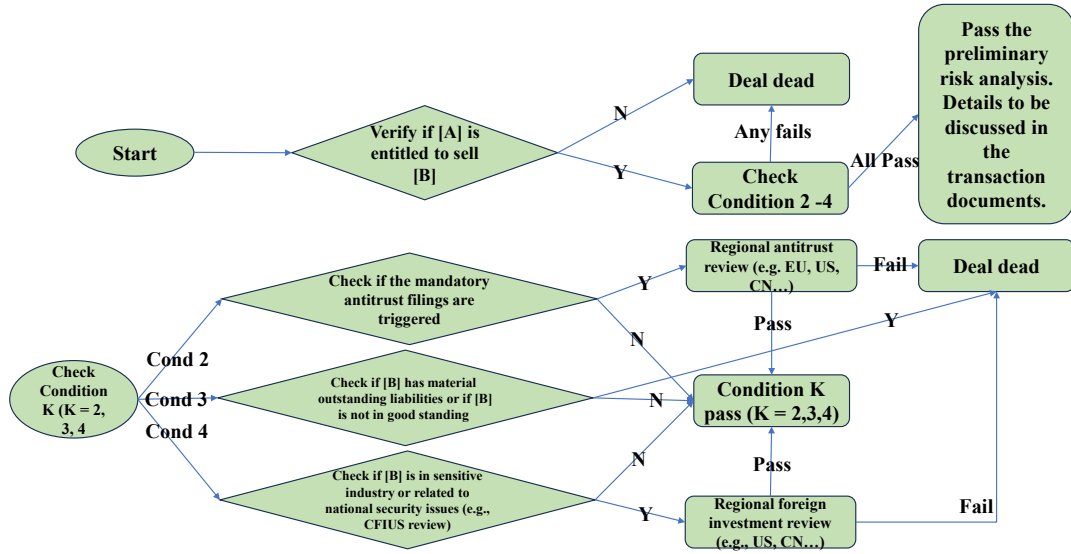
Start

Verify if [A] is entitled to sell [B]

N

Y

Deal dead

Any fails

Check Condition 2 -4

All Pass

Pass the preliminary risk analysis. Details to be discussed in the transaction documents.

Check Condition K (K = 2, 3, 4

Cond 2

Cond 3

Cond 4

Check if the mandatory antitrust filings are triggered

Y

N

Regional antitrust review (e.g. EU, US, CN…)

Fail

Deal dead

Pass

Y

Check if [B] has material outstanding liabilities or if [B] is not in good standing

N

Condition K pass (K = 2,3,4)

Pass

N

Check if [B] is in sensitive industry or related to national security issues (e.g., CFIUS review)

Y

Regional foreign investment review (e.g., US, CN…)

Fail